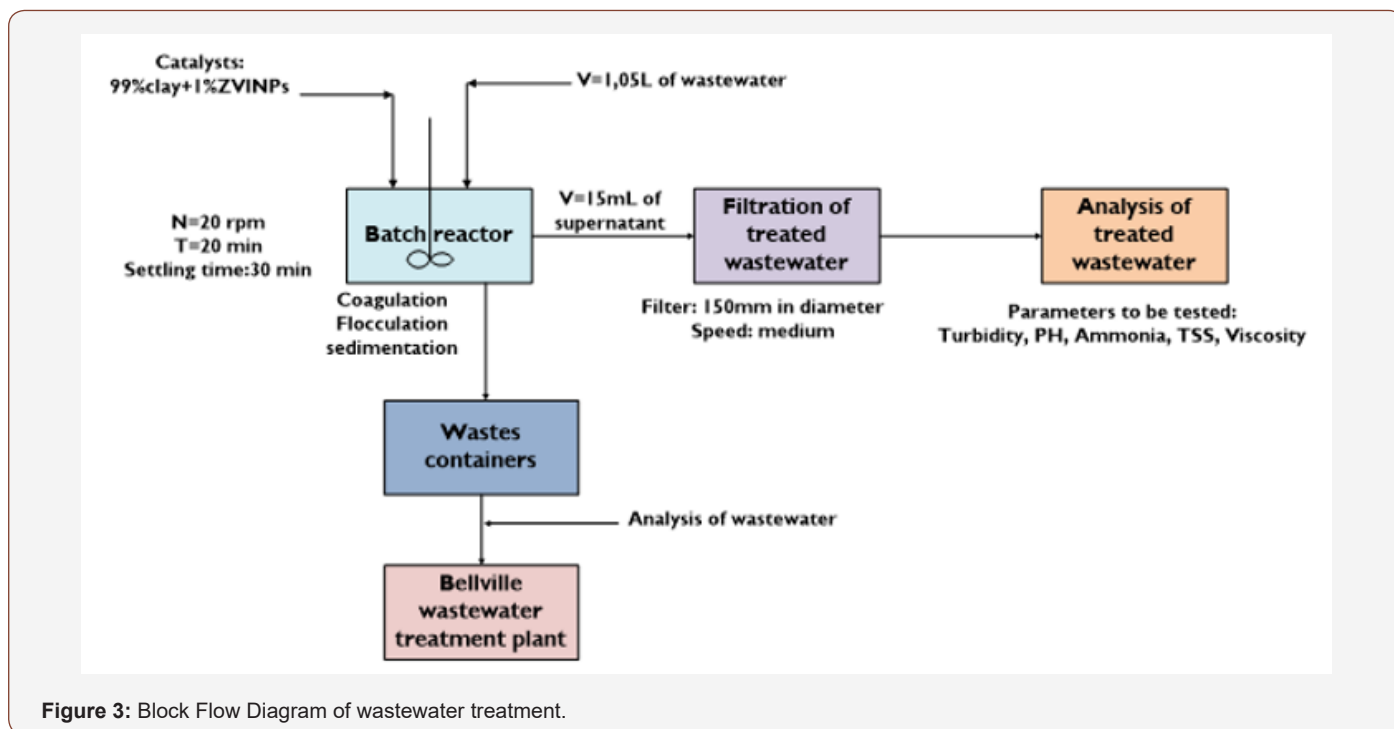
Catalysts:
99%clay+1%ZVINPs

V=1,05L of wastewater

N=20 rpm
T=20 min
Settling time:30 min

Batch reactor

Coagulation
Flocculation
sedimentation

V=15mL of supernatant

Filtration of treated wastewater

Filter: 150mm in diameter
Speed: medium

Analysis of treated wastewater

Parameters to be tested:
Turbidity, PH, Ammonia, TSS, Viscosity

Wastes containers

Analysis of wastewater

Bellville wastewater treatment plant

**Figure 3:** Block Flow Diagram of wastewater treatment.